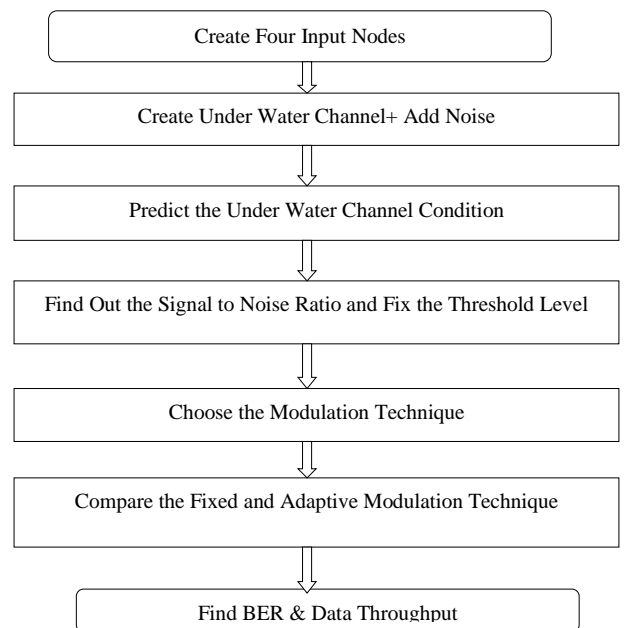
Create Four Input Nodes

Create Under Water Channel+ Add Noise

Predict the Under Water Channel Condition

Find Out the Signal to Noise Ratio and Fix the Threshold Level

Choose the Modulation Technique

Compare the Fixed and Adaptive Modulation Technique

Find BER & Data Throughput